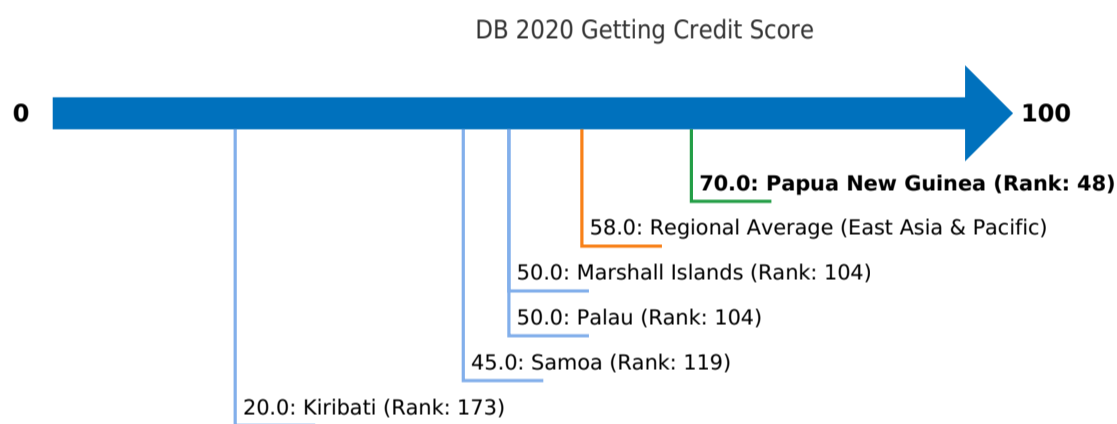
DB 2020 Getting Credit Score

0

100

70.0: Papua New Guinea (Rank: 48)

58.0: Regional Average (East Asia & Pacific)

50.0: Marshall Islands (Rank: 104)

50.0: Palau (Rank: 104)

45.0: Samoa (Rank: 119)

20.0: Kiribati (Rank: 173)